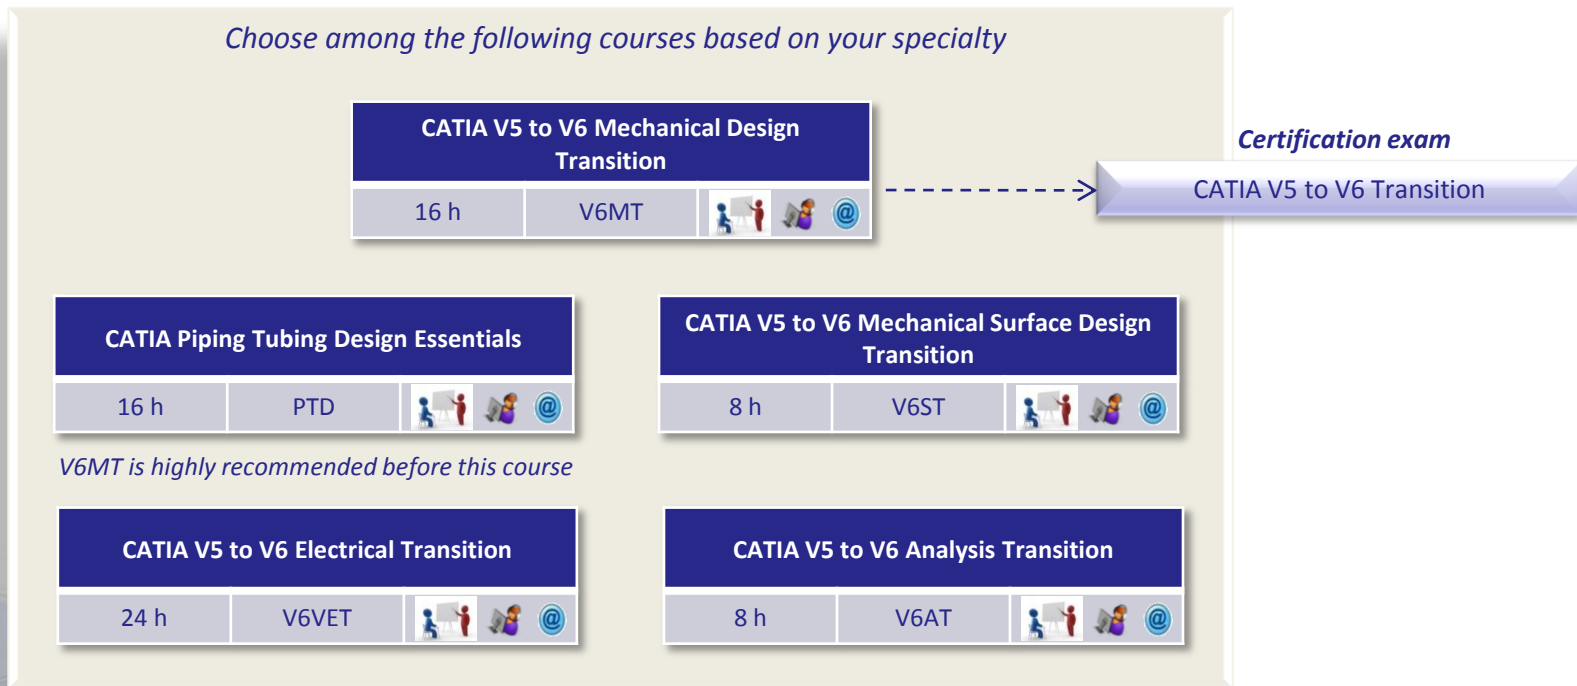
Choose among the following courses based on your specialty

CATIA V5 to V6 Mechanical Design Transition

| 16 h | V6MT | @ |
|---|---|---|

Certification exam

CATIA V5 to V6 Transition

CATIA Piping Tubing Design Essentials

| 16 h | PTD | @ |
|---|---|---|

V6MT is highly recommended before this course

CATIA V5 to V6 Mechanical Surface Design Transition

| 8 h | V6ST | @ |
|---|---|---|

CATIA V5 to V6 Electrical Transition

| 24 h | V6VET | @ |
|---|---|---|

CATIA V5 to V6 Analysis Transition

| 8 h | V6AT | @ |
|---|---|---|